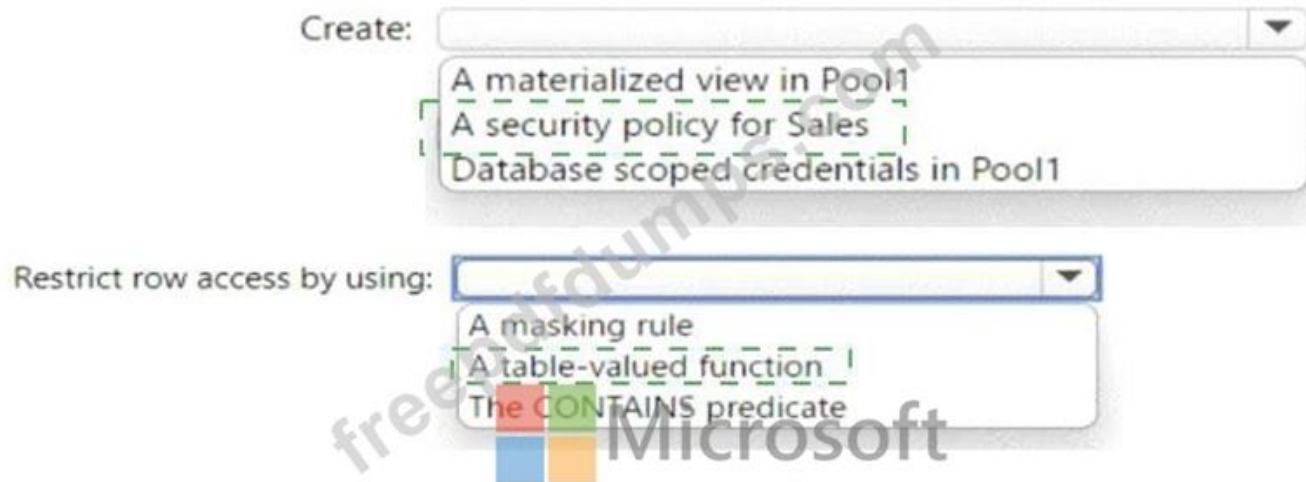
Create:

A materialized view in Pool1
A security policy for Sales
Database scoped credentials in Pool1

Restrict row access by using:

A masking rule
A table-valued function
The CONTAINS predicate

freepdfdumps.com

Microsoft